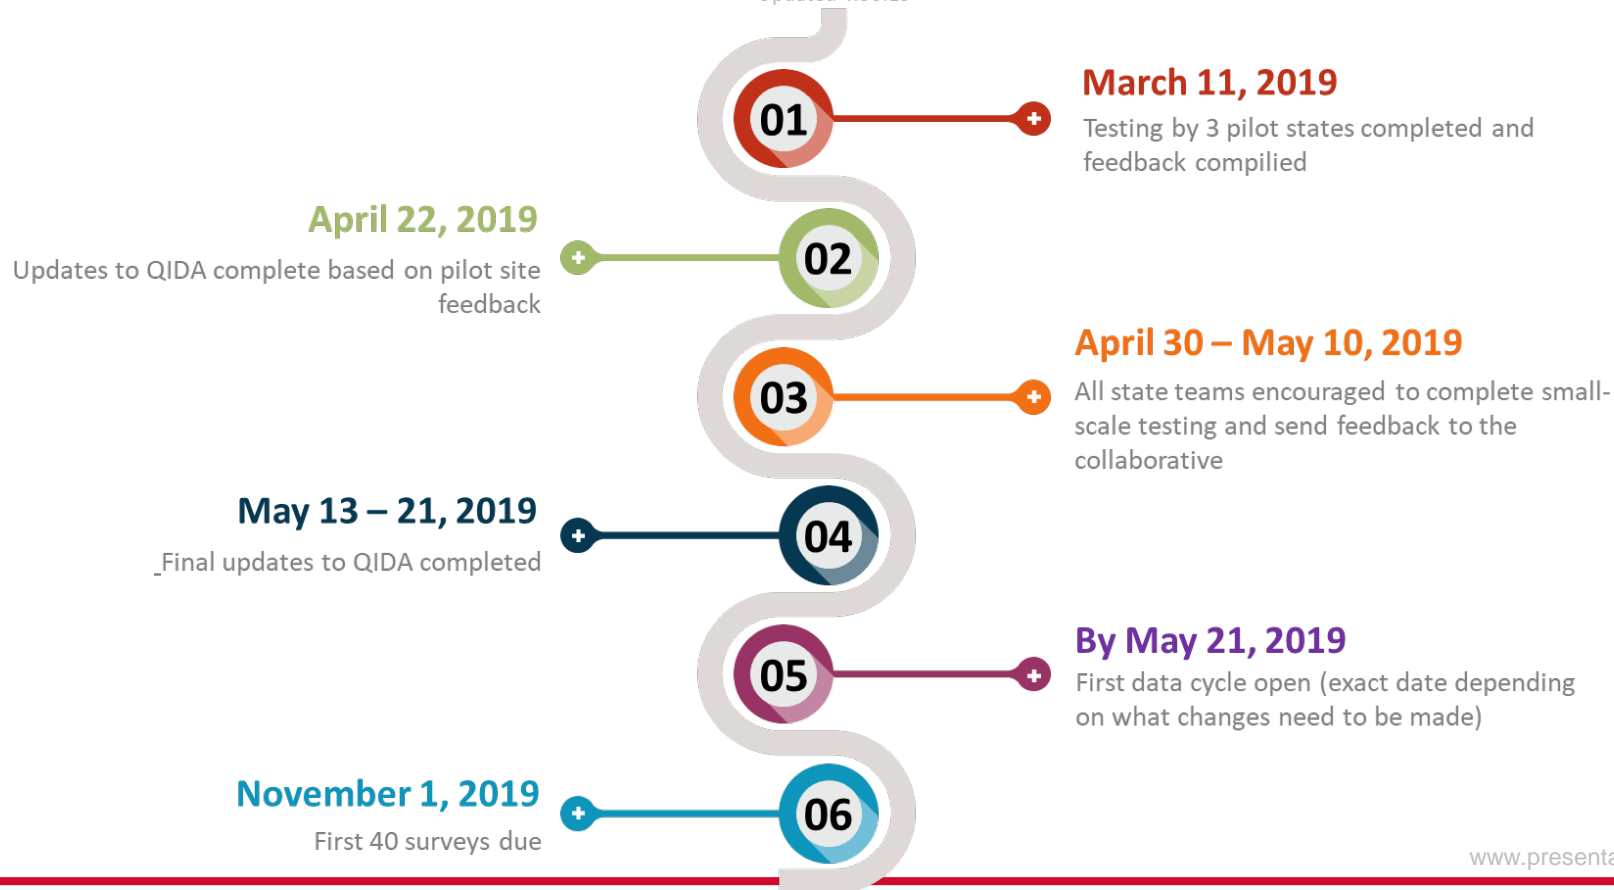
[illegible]

01

March 11, 2019

Testing by 3 pilot states completed and feedback compilied

April 22, 2019

Updates to QIDA complete based on pilot site feedback

02

03

April 30 – May 10, 2019

All state teams encouraged to complete small-scale testing and send feedback to the collaborative

May 13 – 21, 2019

_Final updates to QIDA completed

04

05

By May 21, 2019

First data cycle open (exact date depending on what changes need to be made)

November 1, 2019

First 40 surveys due

06

www.presenta